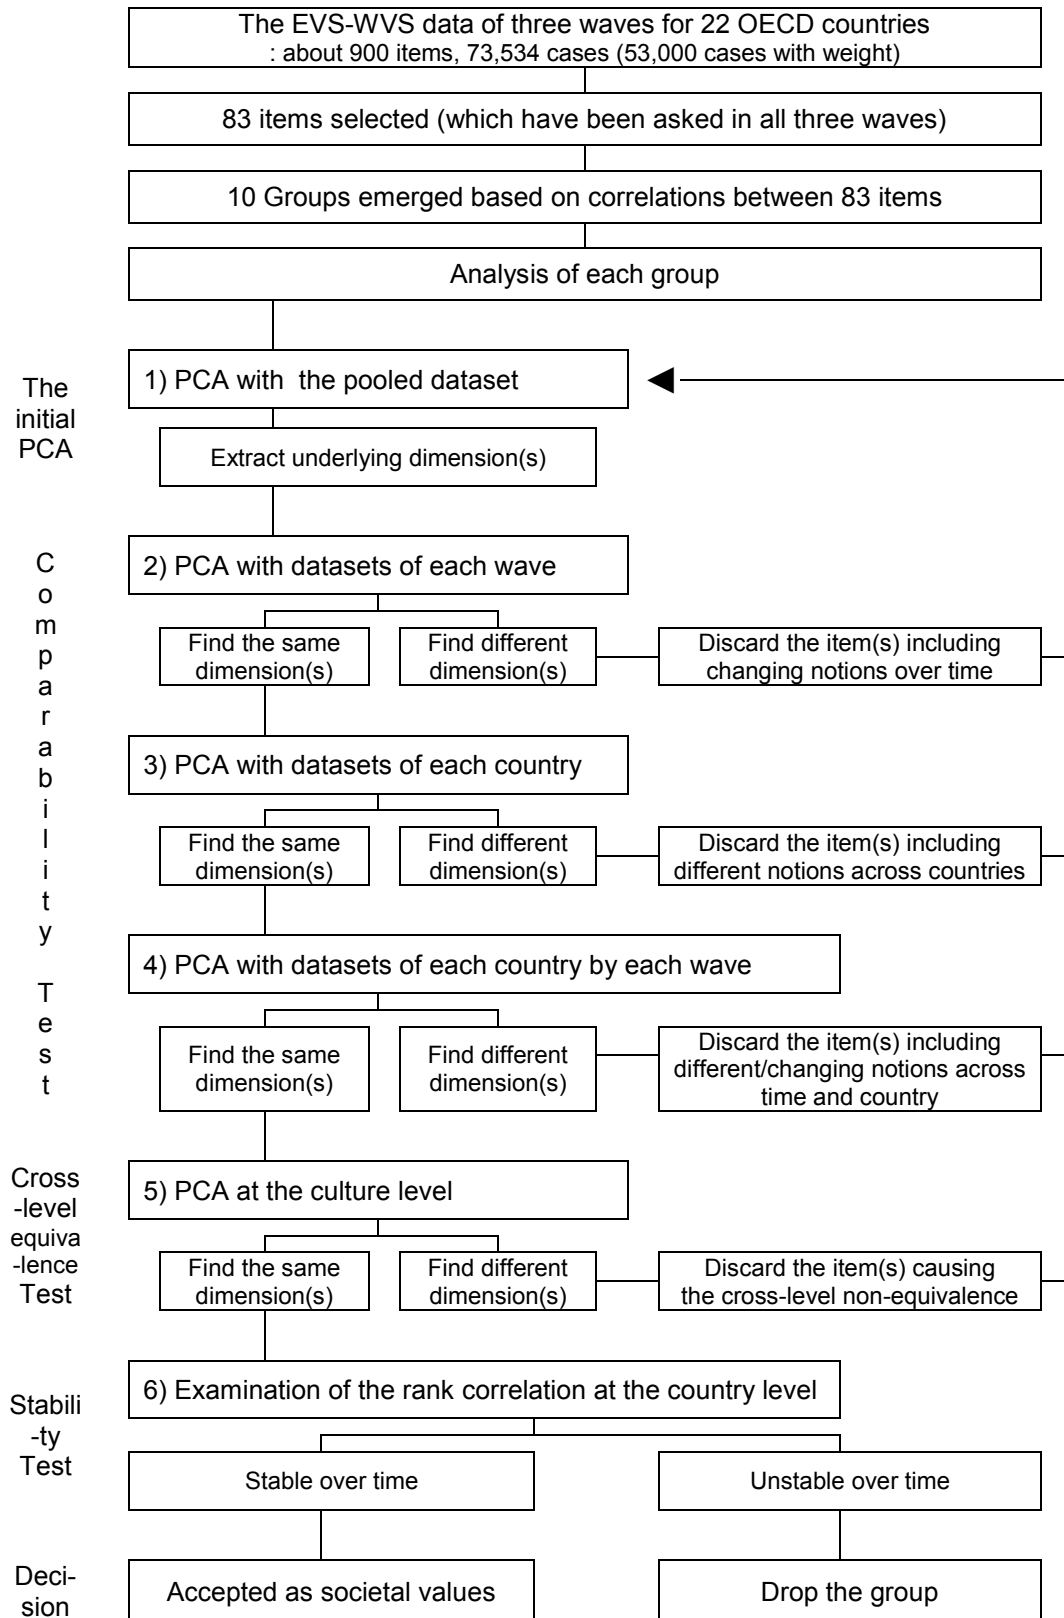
The EVS-WVS data of three waves for 22 OECD countries
: about 900 items, 73,534 cases (53,000 cases with weight)

83 items selected (which have been asked in all three waves)

10 Groups emerged based on correlations between 83 items

Analysis of each group

The initial PCA

1) PCA with the pooled dataset

Extract underlying dimension(s)

Comparability Test

2) PCA with datasets of each wave

Find the same dimension(s)

Find different dimension(s)

Discard the item(s) including changing notions over time

3) PCA with datasets of each country

Find the same dimension(s)

Find different dimension(s)

Discard the item(s) including different notions across countries

4) PCA with datasets of each country by each wave

Find the same dimension(s)

Find different dimension(s)

Discard the item(s) including different/changing notions across time and country

Cross-level equivalence Test

5) PCA at the culture level

Find the same dimension(s)

Find different dimension(s)

Discard the item(s) causing the cross-level non-equivalence

Stability Test

6) Examination of the rank correlation at the country level

Stable over time

Unstable over time

Decision

Accepted as societal values

Drop the group